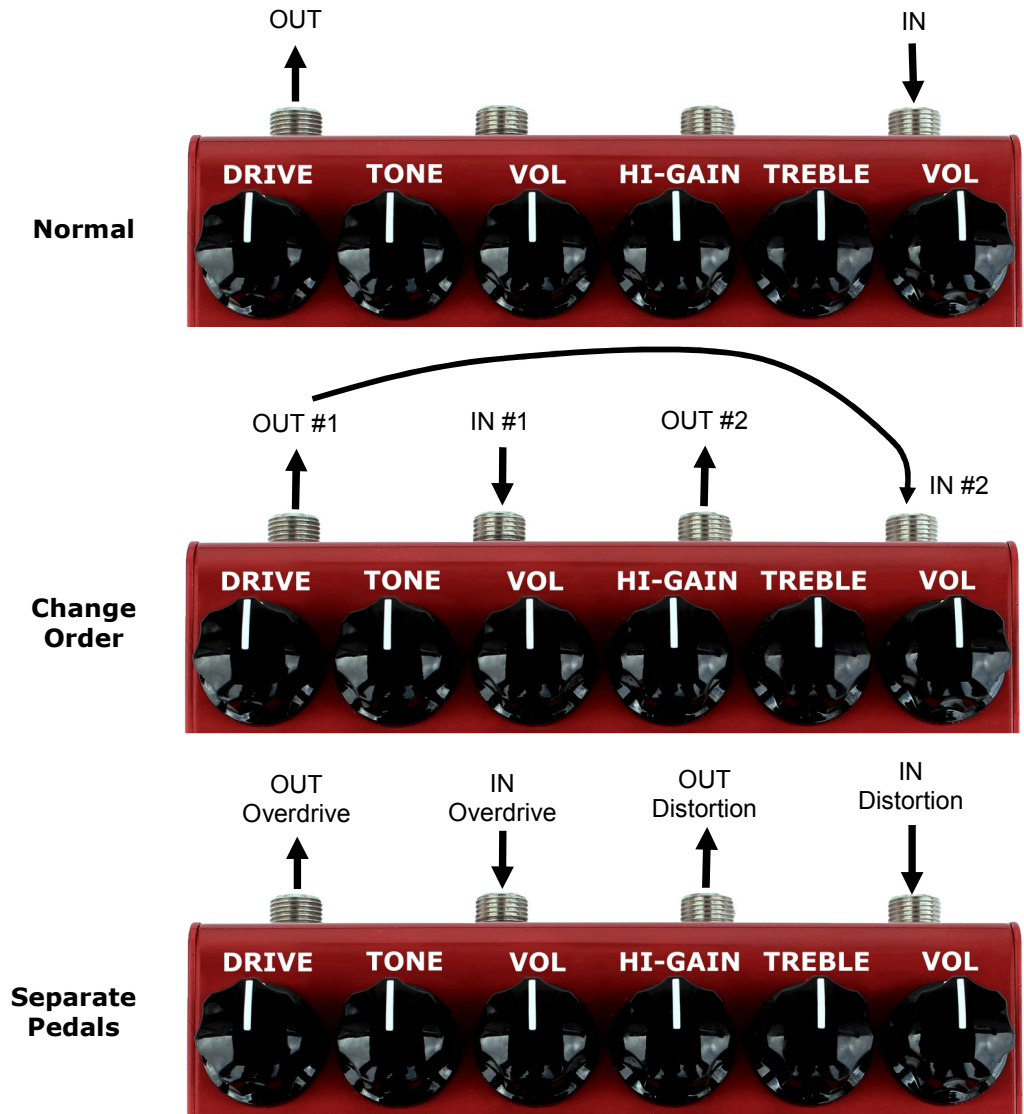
OUT

IN

Normal

DRIVE TONE VOL HI-GAIN TREBLE VOL

OUT #1

IN #1

OUT #2

IN #2

Change Order

DRIVE TONE VOL HI-GAIN TREBLE VOL

OUT Overdrive

IN Overdrive

OUT Distortion

IN Distortion

Separate Pedals

DRIVE TONE VOL HI-GAIN TREBLE VOL